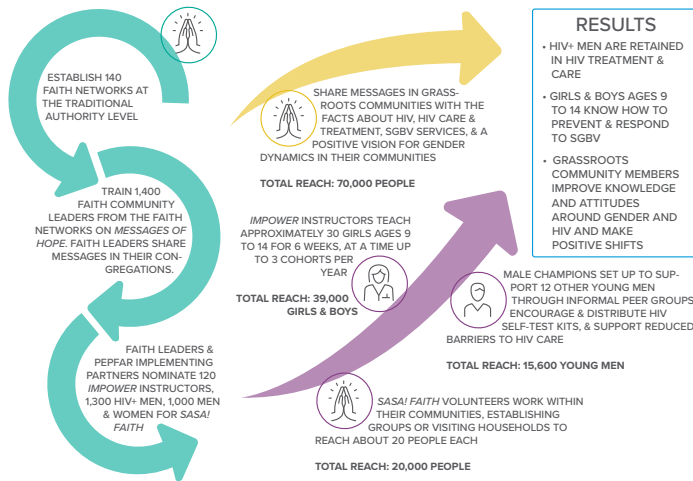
ESTABLISH 140 FAITH NETWORKS AT THE TRADITIONAL AUTHORITY LEVEL

TRAIN 1,400 FAITH COMMUNITY LEADERS FROM THE FAITH NETWORKS ON *MESSAGES OF HOPE*. FAITH LEADERS SHARE MESSAGES IN THEIR CONGREGATIONS.

FAITH LEADERS & PEPFAR IMPLEMENTING PARTNERS NOMINATE 120 *IMPOWER* INSTRUCTORS, 1,300 HIV+ MEN, 1,000 MEN & WOMEN FOR *SASA! FAITH*

SHARE MESSAGES IN GRASS-ROOTS COMMUNITIES WITH THE FACTS ABOUT HIV, HIV CARE & TREATMENT, SGBV SERVICES, & A POSITIVE VISION FOR GENDER DYNAMICS IN THEIR COMMUNITIES

TOTAL REACH: 70,000 PEOPLE

*IMPOWER* INSTRUCTORS TEACH APPROXIMATELY 30 GIRLS AGES 9 TO 14 FOR 6 WEEKS, AT A TIME UP TO 3 COHORTS PER YEAR

TOTAL REACH: 39,000 GIRLS & BOYS

MALE CHAMPIONS SET UP TO SUPPORT 12 OTHER YOUNG MEN THROUGH INFORMAL PEER GROUPS, ENCOURAGE & DISTRIBUTE HIV SELF-TEST KITS, & SUPPORT REDUCED BARRIERS TO HIV CARE

TOTAL REACH: 15,600 YOUNG MEN

*SASA! FAITH* VOLUNTEERS WORK WITHIN THEIR COMMUNITIES, ESTABLISHING GROUPS OR VISITING HOUSEHOLDS TO REACH ABOUT 20 PEOPLE EACH

TOTAL REACH: 20,000 PEOPLE

RESULTS

• HIV+ MEN ARE RETAINED IN HIV TREATMENT & CARE

• GIRLS & BOYS AGES 9 TO 14 KNOW HOW TO PREVENT & RESPOND TO SGBV

• GRASSROOTS COMMUNITY MEMBERS IMPROVE KNOWLEDGE AND ATTITUDES AROUND GENDER AND HIV AND MAKE POSITIVE SHIFTS